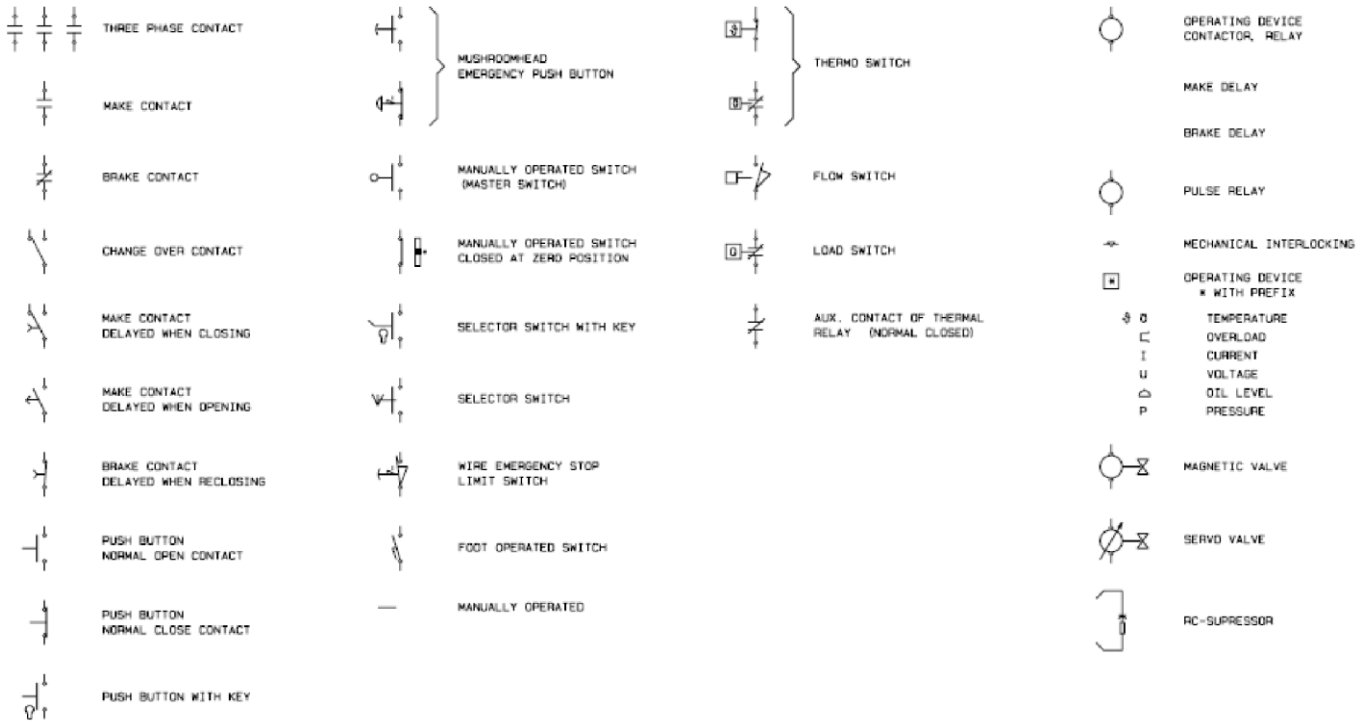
THREE PHASE CONTACT

MAKE CONTACT

BRAKE CONTACT

CHANGE OVER CONTACT

MAKE CONTACT DELAYED WHEN CLOSING

MAKE CONTACT DELAYED WHEN OPENING

BRAKE CONTACT DELAYED WHEN RECLOSING

PUSH BUTTON NORMAL OPEN CONTACT

PUSH BUTTON NORMAL CLOSE CONTACT

PUSH BUTTON WITH KEY

MUSHROOMHEAD EMERGENCY PUSH BUTTON

MANUALLY OPERATED SWITCH (MASTER SWITCH)

MANUALLY OPERATED SWITCH CLOSED AT ZERO POSITION

SELECTOR SWITCH WITH KEY

SELECTOR SWITCH

WIRE EMERGENCY STOP LIMIT SWITCH

FOOT OPERATED SWITCH

MANUALLY OPERATED

THERMO SWITCH

FLOW SWITCH

LOAD SWITCH

AUX. CONTACT OF THERMAL RELAY (NORMAL CLOSED)

OPERATING DEVICE CONTACTOR, RELAY

MAKE DELAY

BRAKE DELAY

PULSE RELAY

MECHANICAL INTERLOCKING

OPERATING DEVICE * WITH PREFIX

ϑ θ TEMPERATURE
⊏ OVERLOAD
I CURRENT
U VOLTAGE
⌓ OIL LEVEL
P PRESSURE

MAGNETIC VALVE

SERVO VALVE

RC-SUPRESSOR